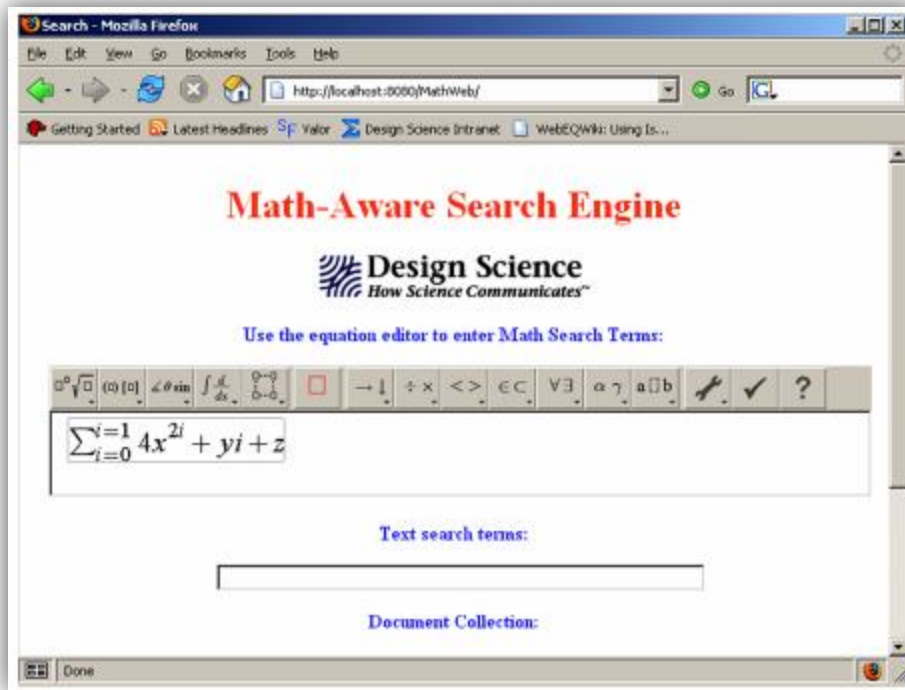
Search - Mozilla Firefox

File Edit View Go Bookmarks Tools Help

http://localhost:8080/MathWeb/

Go

Getting Started Latest Headlines Valor Design Science Intranet WebEQWiki: Using Is...

Math-Aware Search Engine

Design Science
How Science Communicates™

Use the equation editor to enter Math Search Terms:

$\sum_{i=0}^{i=1} 4x^{2i} + yi + z$

Text search terms:

Document Collection:

Done